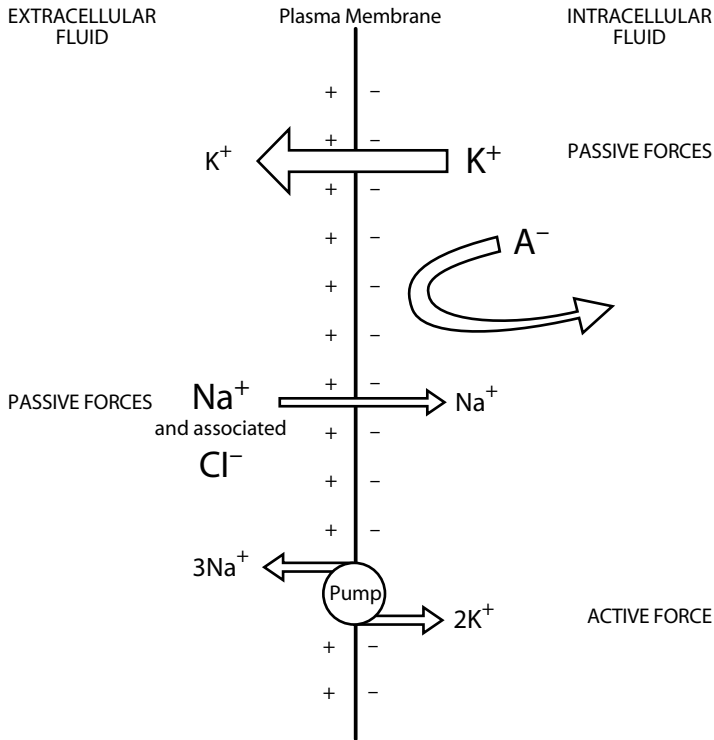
EXTRACELLULAR FLUID

Plasma Membrane

INTRACELLULAR FLUID

+ −

+ −

$K^+$

$K^+$

PASSIVE FORCES

+ −

+ −

$A^-$

+ −

+ −

+ −

PASSIVE FORCES

$Na^+$

and associated

$Cl^-$

$Na^+$

+ −

+ −

+ −

$3Na^+$

Pump

$2K^+$

ACTIVE FORCE

+ −

+ −